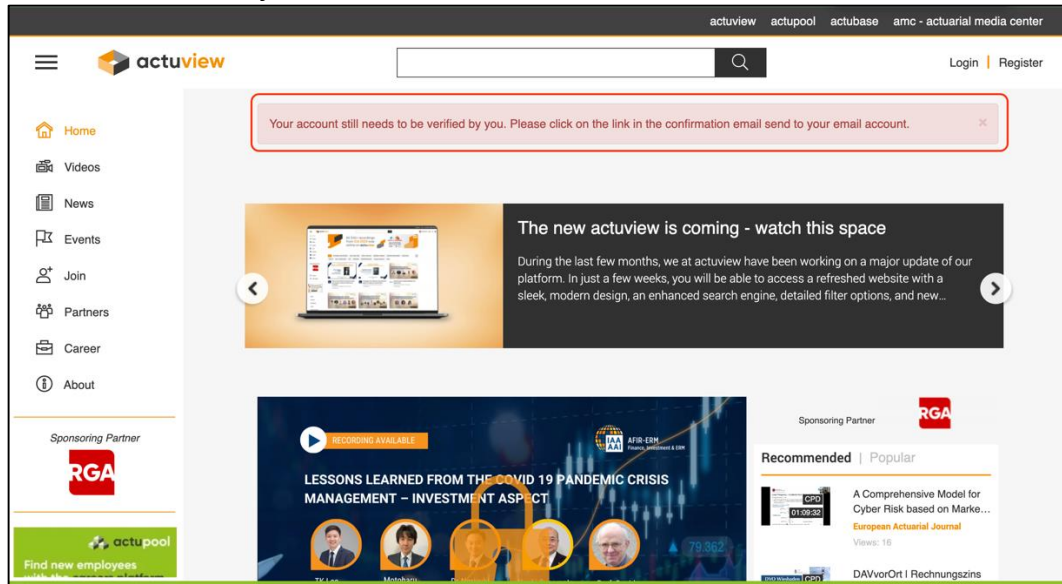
actuview actupool actubase amc - actuarial media center

actuview

Login | Register

Home
Videos
News
Events
Join
Partners
Career
About

Sponsoring Partner
RGA

actupool
Find new employees
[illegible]

Your account still needs to be verified by you. Please click on the link in the confirmation email send to your email account. ×

The new actuview is coming - watch this space

During the last few months, we at actuview have been working on a major update of our platform. In just a few weeks, you will be able to access a refreshed website with a sleek, modern design, an enhanced search engine, detailed filter options, and new...

RECORDING AVAILABLE

IAA AAI AFIR-ERM Finance, Investment & ERM

LESSONS LEARNED FROM THE COVID 19 PANDEMIC CRISIS MANAGEMENT – INVESTMENT ASPECT

79.362

Sponsoring Partner
RGA

Recommended | Popular

CPD
01:09:32
A Comprehensive Model for Cyber Risk based on Marke...
European Actuarial Journal
Views: 16

CPD
DAVvorOrt I Rechnungszins